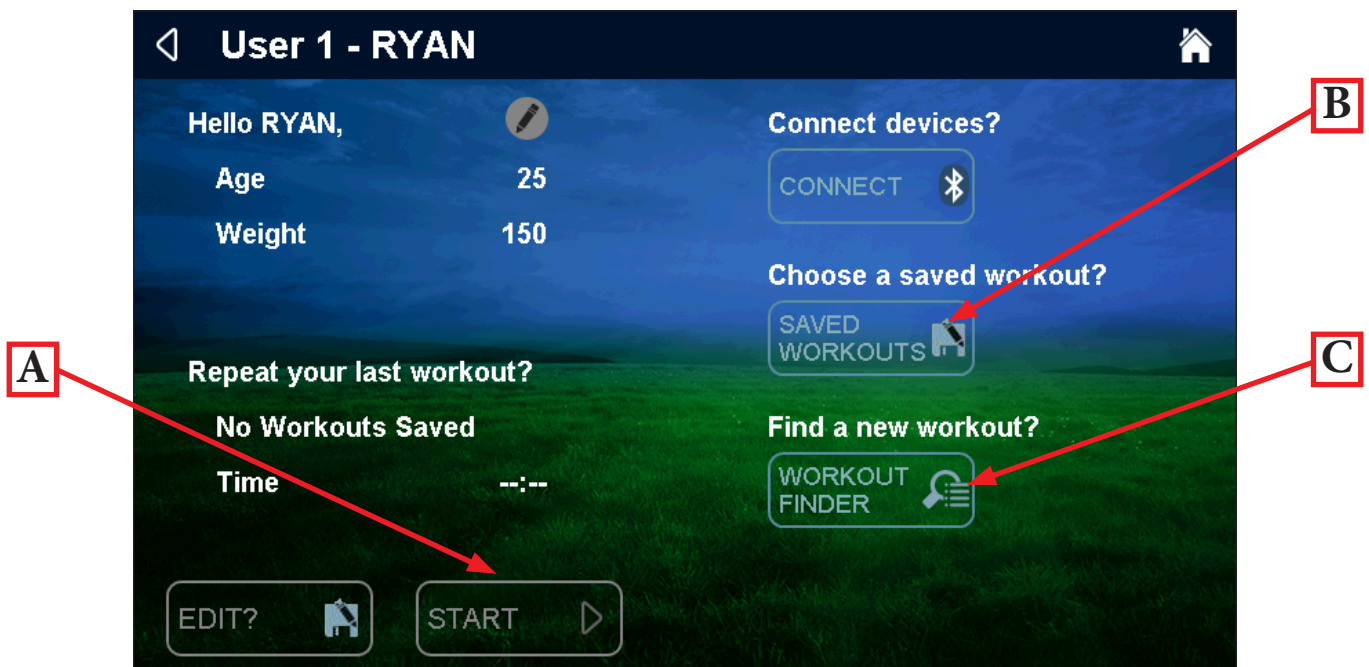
User 1 - RYAN

Hello RYAN,

Age 25

Weight 150

Repeat your last workout?

No Workouts Saved

Time --:--

EDIT?

START

Connect devices?

CONNECT

Choose a saved workout?

SAVED WORKOUTS

Find a new workout?

WORKOUT FINDER

A

B

C